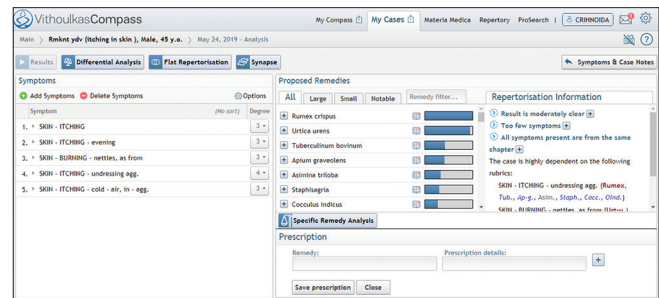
VithoulkasCompass

My Compass | My Cases | Materia Medica | Repertory | ProSearch | CRIHNOIDA

Main › Rmknt ydv (itching in skin), Male, 45 y.o. › May 24, 2019 - Analysis

Results | Differential Analysis | Flat Repertorisation | Synapse | Symptoms & Case Notes

Symptoms

Add Symptoms | Delete Symptoms | Options

| Symptom | (No sort) | Degree |
|---|---|---|
| 1. SKIN - ITCHING | | 3 |
| 2. SKIN - ITCHING - evening | | 3 |
| 3. SKIN - BURNING - nettles, as from | | 3 |
| 4. SKIN - ITCHING - undressing agg. | | 4 |
| 5. SKIN - ITCHING - cold - air, in - agg. | | 3 |

Proposed Remedies

All | Large | Small | Notable | Remedy filter...

Rumex crispus
Urtica urens
Tuberculinum bovinum
Apium graveolens
Asimina triloba
Staphisagria
Cocculus indicus

Specific Remedy Analysis

Repertorisation Information

Result is moderately clear
Too few symptoms
All symptoms present are from the same chapter
The case is highly dependent on the following rubrics:
SKIN - ITCHING - undressing agg. (Rumex, Tub., Ap-g., Asim., Staph., Cocc., Olnd.)
SKIN - BURNING - nettles, as from (Urt-u.)

Prescription

Remedy:
Prescription details:

Save prescription | Close